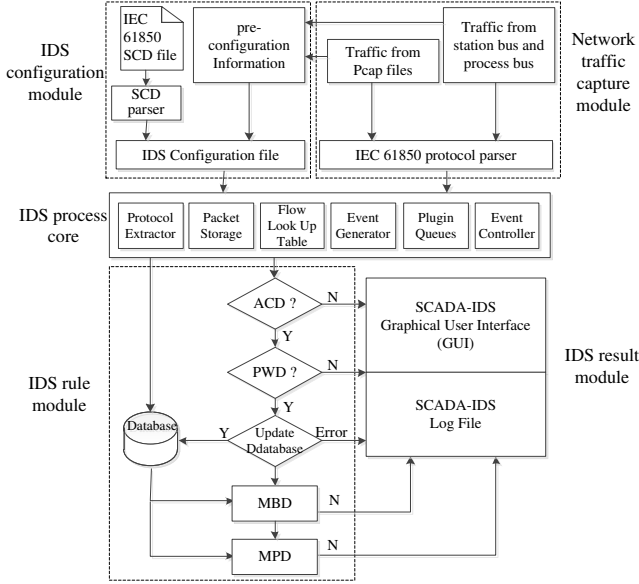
IDS configuration module

IEC 61850 SCD file

SCD parser

pre-configuration Information

IDS Configuration file

Traffic from Pcap files

Traffic from station bus and process bus

Network traffic capture module

IEC 61850 protocol parser

IDS process core

Protocol Extractor

Packet Storage

Flow Look Up Table

Event Generator

Plugin Queues

Event Controller

IDS rule module

ACD ?

N

Y

PWD ?

N

Y

Database

Y

Update Ddatabase

Error

MBD

N

MPD

N

SCADA-IDS Graphical User Interface (GUI)

SCADA-IDS Log File

IDS result module